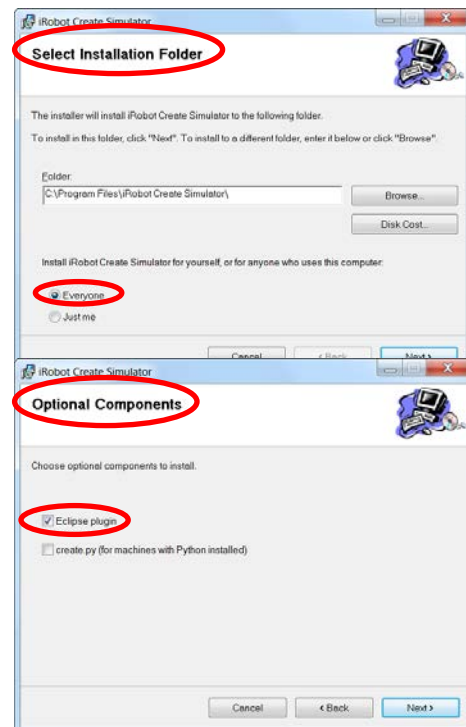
iRobot Create Simulator

Select Installation Folder

The installer will install iRobot Create Simulator to the following folder.

To install in this folder, click "Next". To install to a different folder, enter it below or click "Browse".

Folder:

C:\Program Files\iRobot Create Simulator\

Browse...

Disk Cost...

Install iRobot Create Simulator for yourself, or for anyone who uses this computer:

Everyone

Just me

Cancel

< Back

Next >

iRobot Create Simulator

Optional Components

Choose optional components to install.

Eclipse plugin

create.py (for machines with Python installed)

Cancel

< Back

Next >